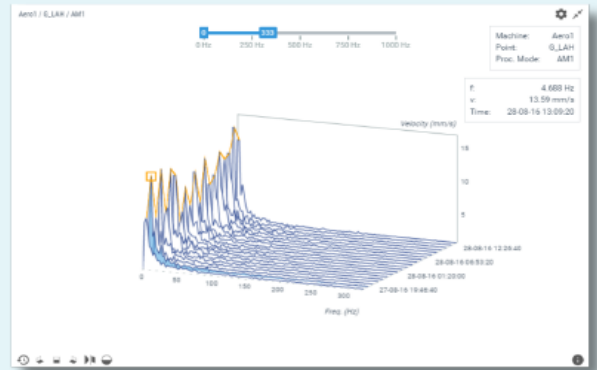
Aero1 / G_LAH / AM1

0 333
0 Hz 250 Hz 500 Hz 750 Hz 1000 Hz

Machine: Aero1
Point: G_LAH
Proc. Mode: AM1

f: 4.688 Hz
v: 13.59 mm/s
Time: 28-08-16 13:09:20

Velocity (mm/s)
15
10
5

28-08-16 12:26:40
28-08-16 06:53:20
28-08-16 01:20:00
27-08-16 19:46:40

0 50 100 150 200 250 300
Freq. (Hz)